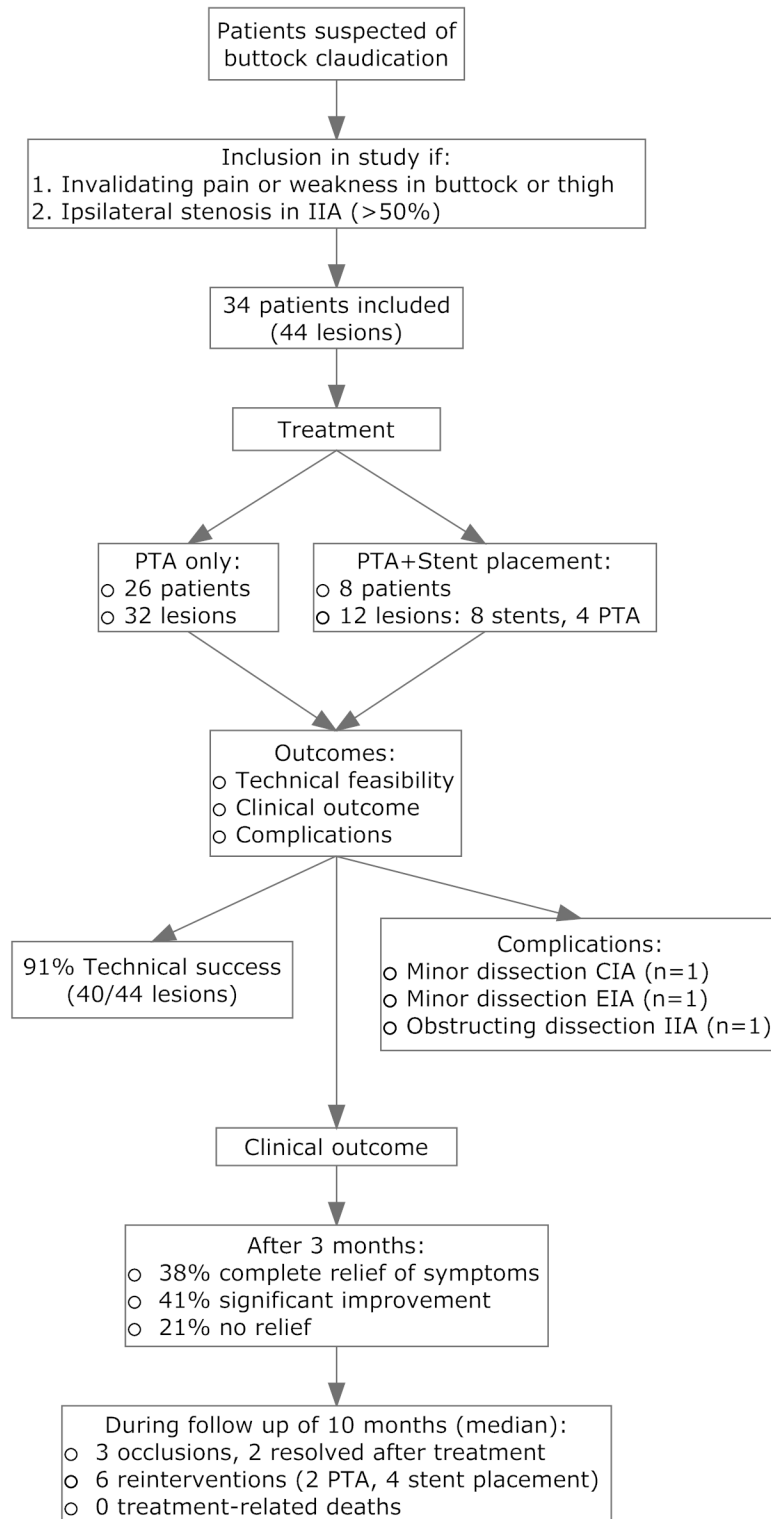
Patients suspected of buttock claudication

Inclusion in study if:
1. Invalidating pain or weakness in buttock or thigh
2. Ipsilateral stenosis in IIA (>50%)

34 patients included (44 lesions)

Treatment

PTA only:
○ 26 patients
○ 32 lesions

PTA+Stent placement:
○ 8 patients
○ 12 lesions: 8 stents, 4 PTA

Outcomes:
○ Technical feasibility
○ Clinical outcome
○ Complications

91% Technical success (40/44 lesions)

Complications:
○ Minor dissection CIA (n=1)
○ Minor dissection EIA (n=1)
○ Obstructing dissection IIA (n=1)

Clinical outcome

After 3 months:
○ 38% complete relief of symptoms
○ 41% significant improvement
○ 21% no relief

During follow up of 10 months (median):
○ 3 occlusions, 2 resolved after treatment
○ 6 reinterventions (2 PTA, 4 stent placement)
○ 0 treatment-related deaths